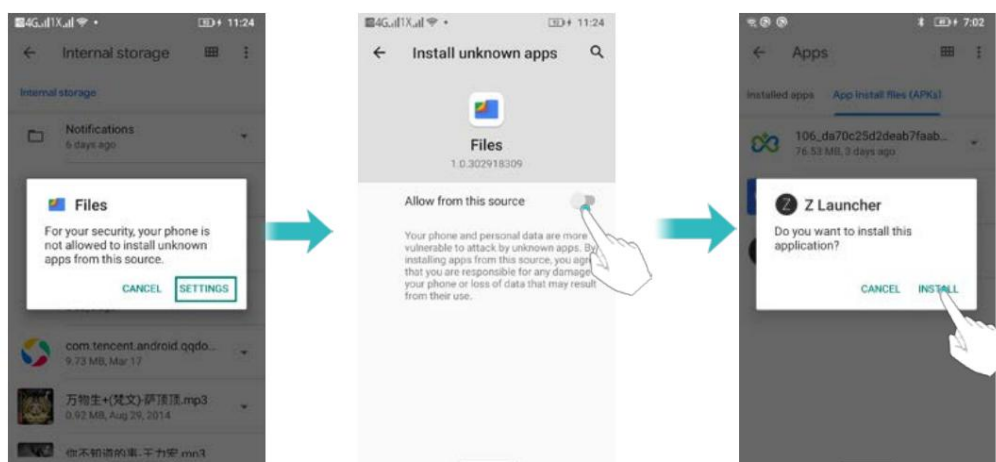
4G 1X 11:24
Internal storage
Internal storage
Notifications
6 days ago
Files
For your security, your phone is not allowed to install unknown apps from this source.
CANCEL SETTINGS
com.tencent.android.qqdo...
9.73 MB, Mar 17
万物生+(梵文)-萨顶顶.mp3
0.92 MB, Aug 29, 2014
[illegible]

4G 1X 11:24
Install unknown apps
Files
1.0.302918309
Allow from this source
Your phone and personal data are more vulnerable to attack by unknown apps. By installing apps from this source, you agree that you are responsible for any damage to your phone or loss of data that may result from their use.

7:02
Apps
Installed apps App install files (APKs)
106_da70c25d2deab7faab...
76.53 MB, 3 days ago
Z Launcher
Do you want to install this application?
CANCEL INSTALL